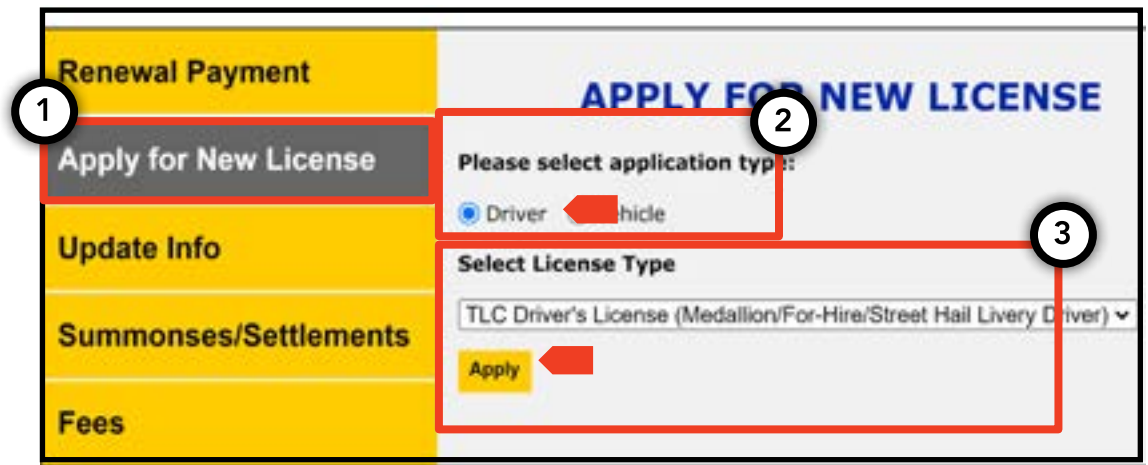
Renewal Payment

1

Apply for New License

Update Info

Summonses/Settlements

Fees

APPLY FO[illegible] NEW LICENSE

2

Please select application typ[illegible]:

Driver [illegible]hicle

3

Select License Type

TLC Driver's License (Medallion/For-Hire/Street Hail Livery D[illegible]iver)

Apply